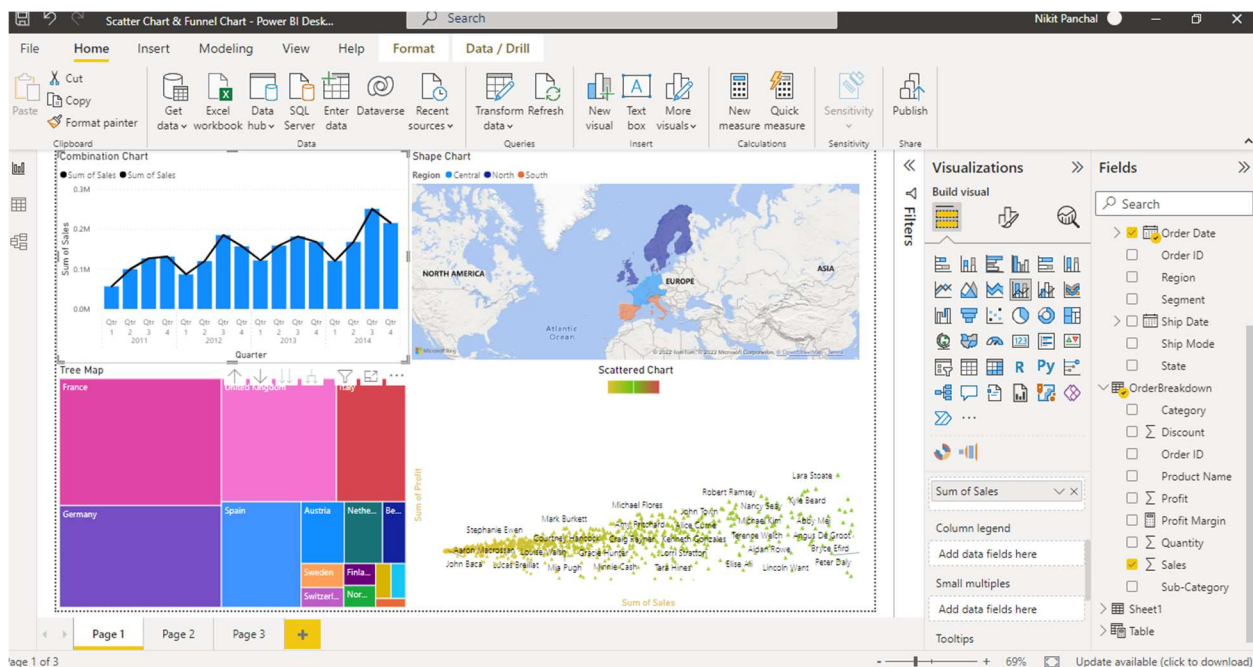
Scatter Chart & Funnel Chart - Power BI Desk...
Search
Nikit Panchal

File Home Insert Modeling View Help Format Data / Drill

Paste
Cut
Copy
Format painter
Clipboard
Get data
Excel workbook
Data hub
SQL Server
Enter data
Dataverse
Recent sources
Data
Transform data
Refresh
Queries
New visual
Text box
More visuals
Insert
New measure
Quick measure
Calculations
Sensitivity
Sensitivity
Publish
Share

Combination Chart
Sum of Sales Sum of Sales
0.3M
0.2M
0.1M
0.0M
Sum of Sales
Qtr 1 Qtr 2 Qtr 3 Qtr 4 Qtr 1 Qtr 2 Qtr 3 Qtr 4 Qtr 1 Qtr 2 Qtr 3 Qtr 4 Qtr 1 Qtr 2 Qtr 3 Qtr 4
2011 2012 2013 2014
Quarter

Shape Chart
Region Central North South
NORTH AMERICA
EUROPE
ASIA
Atlantic Ocean
Microsoft Bing
© 2022 TomTom, © 2022 Microsoft Corporation © OpenStreetMap Terms

Tree Map
France
United Kingdom
Italy
Germany
Spain
Austria
Nethe...
Be...
Sweden
Finla...
Switzerl...
Nor...

Scattered Chart
Sum of Profit
Sum of Sales
Lara Stoate
Robert Ramsey
Kyle Beard
Michael Flores
Nancy Seay
John Toyin
Michael Kim
Abby Mei
Mark Burkett
Emil Pezzino
Alice Cotter
Stephanie Ewen
Terence Walsh
Angus De Groot
Courtney Hancock
Craig Bryant
Kenneth Gonzales
Aaron Macrossan
Louise Walsh
Gracie Hunter
Lorri Stratton
Aidan Rowe
Bryce Elford
John Baca
Lucas Breillat
Mia Pugh
Minnie Cash
Tara Hines
Elise Hill
Lincoln Want
Peter Daly

Filters

Visualizations
Build visual
R Py
Sum of Sales
Column legend
Add data fields here
Small multiples
Add data fields here
Tooltips

Fields
Search
Order Date
Order ID
Region
Segment
Ship Date
Ship Mode
State
OrderBreakdown
Category
Discount
Order ID
Product Name
Profit
Profit Margin
Quantity
Sales
Sub-Category
Sheet1
Table

Page 1 Page 2 Page 3 +
age 1 of 3
69%
Update available (click to download)